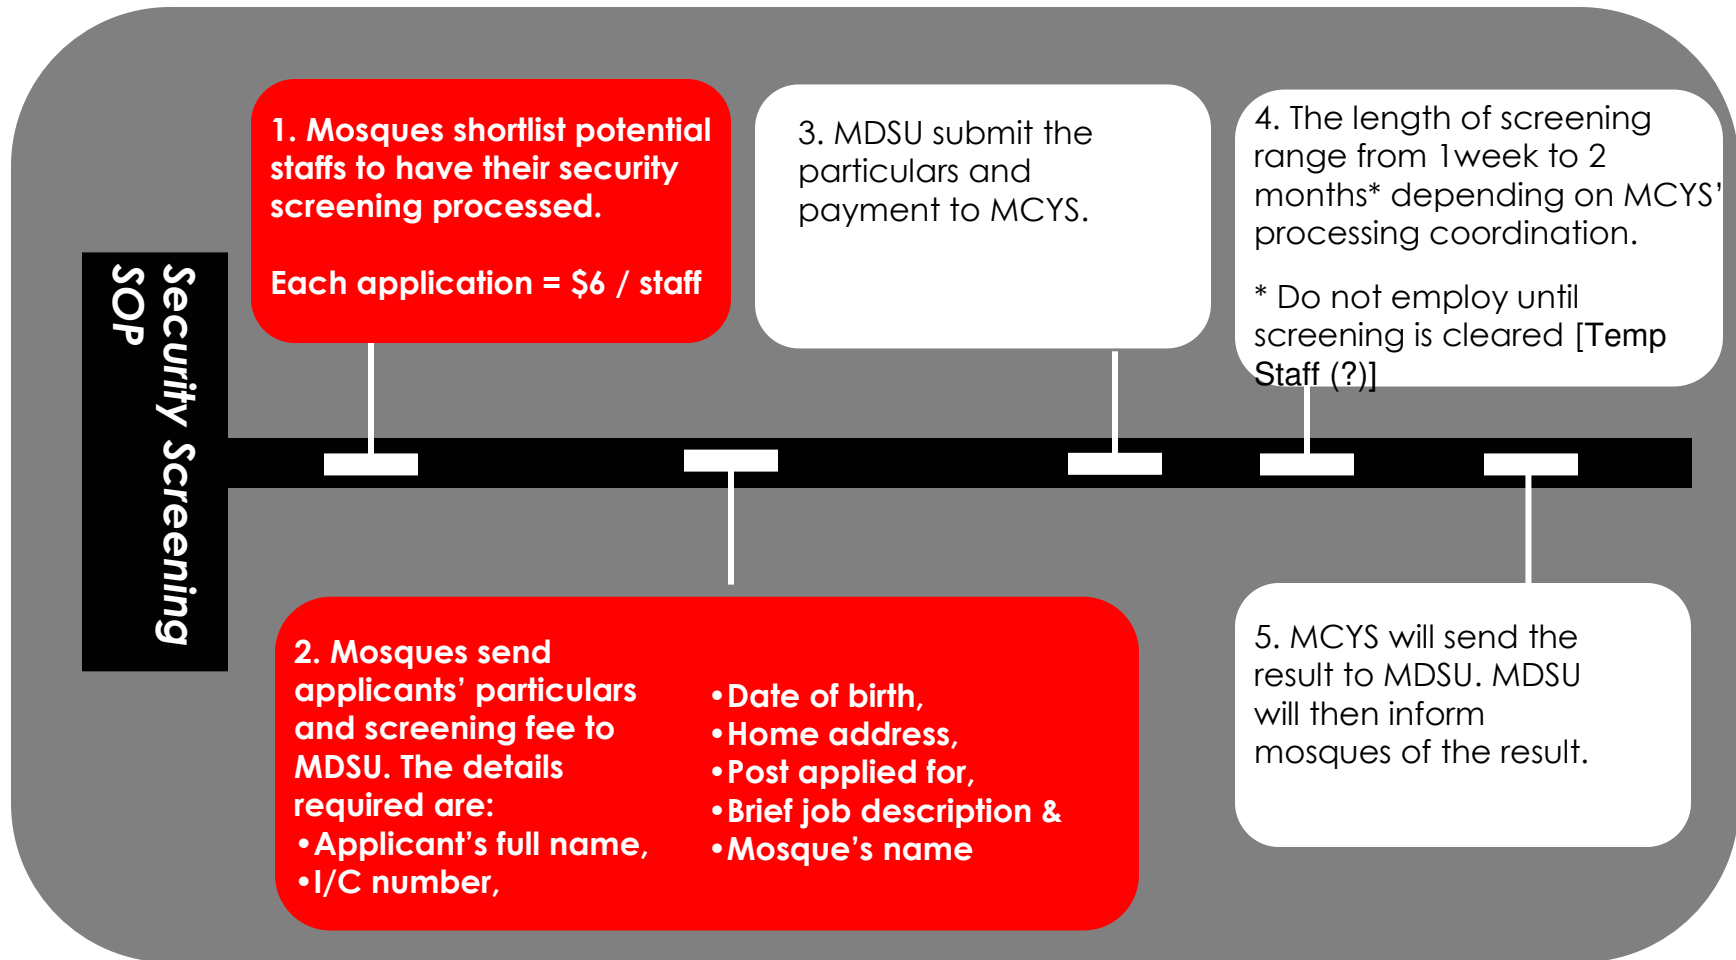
Security Screening SOP

1. Mosques shortlist potential staffs to have their security screening processed.

Each application = \$6 / staff

3. MDSU submit the particulars and payment to MCYS.

4. The length of screening range from 1week to 2 months* depending on MCYS' processing coordination.

* Do not employ until screening is cleared [Temp Staff (?)]

2. Mosques send applicants' particulars and screening fee to MDSU. The details required are:
•Applicant's full name,
•I/C number,
•Date of birth,
•Home address,
•Post applied for,
•Brief job description &
•Mosque's name

5. MCYS will send the result to MDSU. MDSU will then inform mosques of the result.